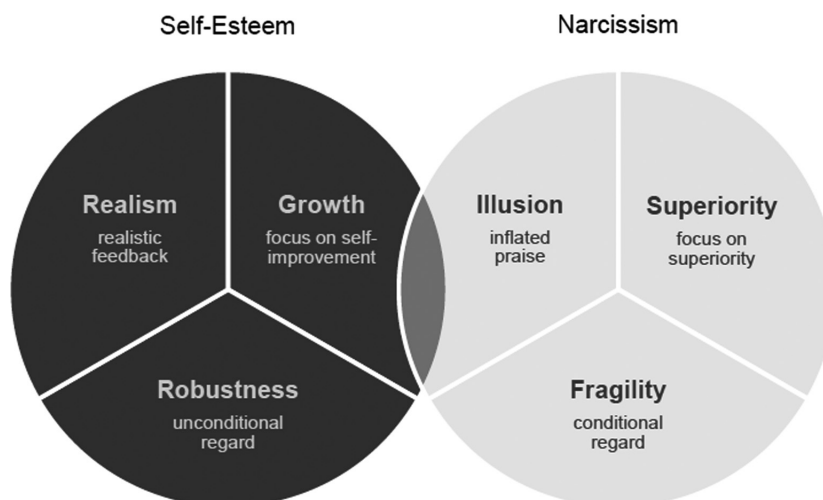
Self-Esteem

Narcissism

Realism
realistic feedback

Growth
focus on self-improvement

Robustness
unconditional regard

Illusion
inflated praise

Superiority
focus on superiority

Fragility
conditional regard